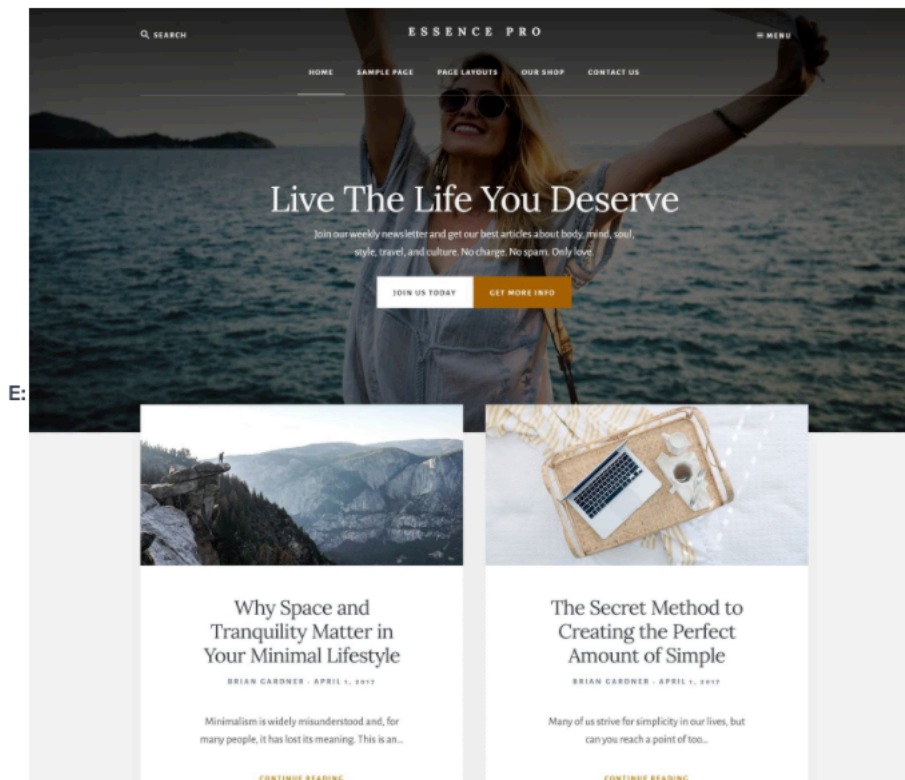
SEARCH

ESSENCE PRO

MENU

HOME SAMPLE PAGE PAGE LAYOUTS OUR SHOP CONTACT US

Live The Life You Deserve

Join our weekly newsletter and get our best articles about body, mind, soul, style, travel, and culture. No charge. No spam. Only love.

JOIN US TODAY GET MORE INFO

E:

Why Space and Tranquility Matter in Your Minimal Lifestyle

BRIAN GARDNER · APRIL 1, 2017

Minimalism is widely misunderstood and, for many people, it has lost its meaning. This is an...

CONTINUE READING

The Secret Method to Creating the Perfect Amount of Simple

BRIAN GARDNER · APRIL 1, 2017

Many of us strive for simplicity in our lives, but can you reach a point of too...

CONTINUE READING